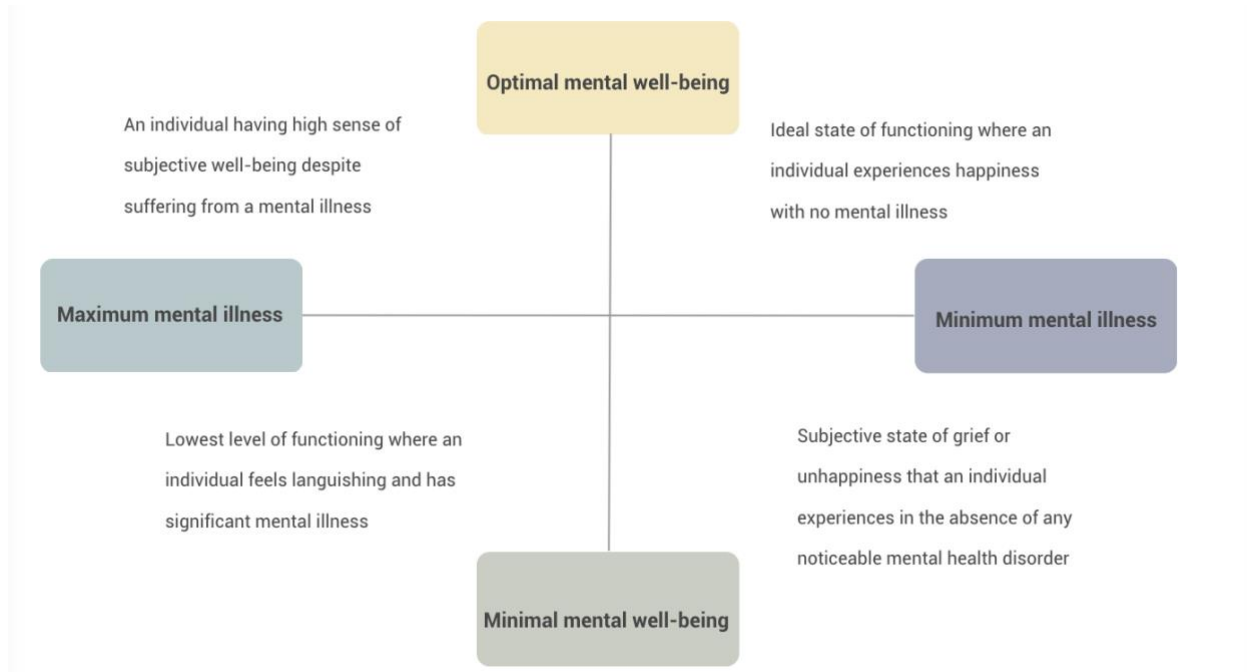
Optimal mental well-being

An individual having high sense of subjective well-being despite suffering from a mental illness

Ideal state of functioning where an individual experiences happiness with no mental illness

Maximum mental illness

Minimum mental illness

Lowest level of functioning where an individual feels languishing and has significant mental illness

Subjective state of grief or unhappiness that an individual experiences in the absence of any noticeable mental health disorder

Minimal mental well-being